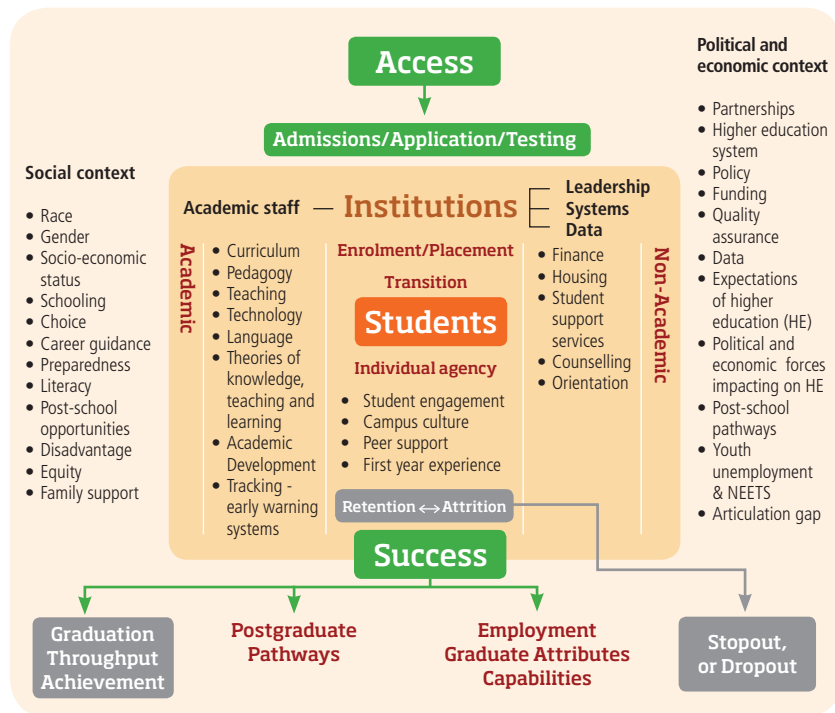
Access

Admissions/Application/Testing

Social context

- Race
- Gender
- Socio-economic status
- Schooling
- Choice
- Career guidance
- Preparedness
- Literacy
- Post-school opportunities
- Disadvantage
- Equity
- Family support

Academic staff — Institutions

Leadership
Systems
Data

Academic

- Curriculum
- Pedagogy
- Teaching
- Technology
- Language
- Theories of knowledge, teaching and learning
- Academic Development
- Tracking - early warning systems

Enrolment/Placement

Transition

Students

Individual agency

- Student engagement
- Campus culture
- Peer support
- First year experience

Retention $\leftrightarrow$ Attrition

- Finance
- Housing
- Student support services
- Counselling
- Orientation

Non-Academic

Political and economic context

- Partnerships
- Higher education system
- Policy
- Funding
- Quality assurance
- Data
- Expectations of higher education (HE)
- Political and economic forces impacting on HE
- Post-school pathways
- Youth unemployment & NEETS
- Articulation gap

Success

Graduation Throughput Achievement

Postgraduate Pathways

Employment Graduate Attributes Capabilities

Stopout, or Dropout